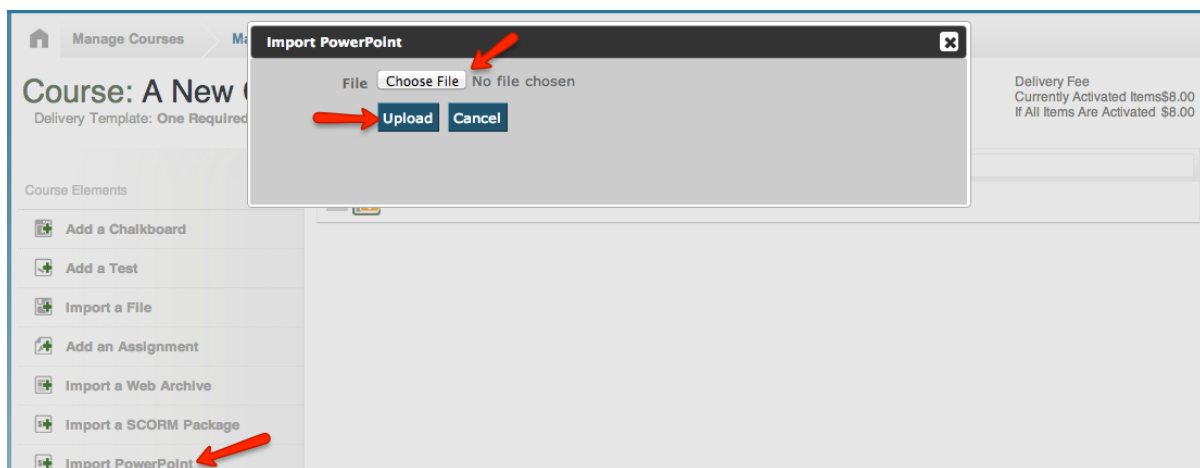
Manage Courses

Ma

Course: A New C

Delivery Template: One Required

Import PowerPoint

File Choose File No file chosen

Upload Cancel

Delivery Fee
Currently Activated Items$8.00
If All Items Are Activated $8.00

Course Elements

Add a Chalkboard

Add a Test

Import a File

Add an Assignment

Import a Web Archive

Import a SCORM Package

Import PowerPoint